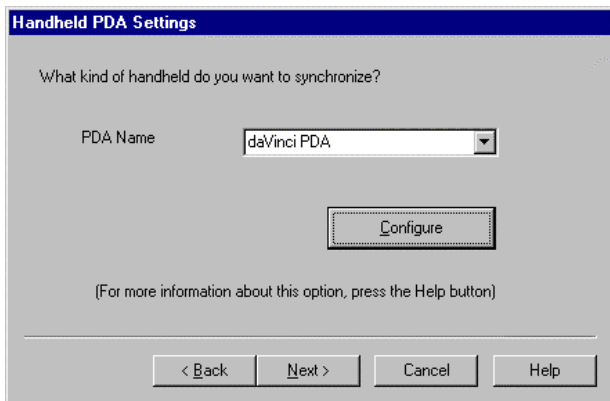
Handheld PDA Settings

What kind of handheld do you want to synchronize?

PDA Name

daVinci PDA

Configure

(For more information about this option, press the Help button)

< Back

Next >

Cancel

Help